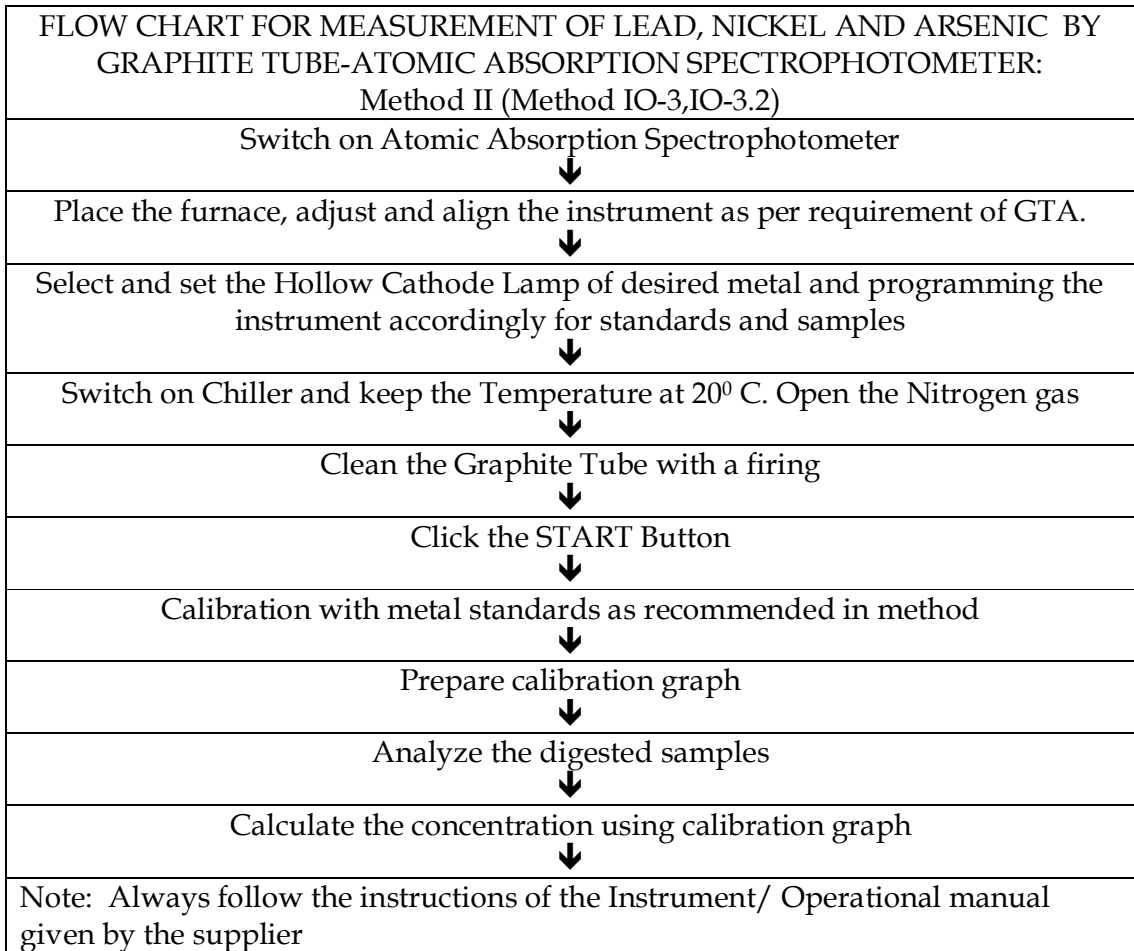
FLOW CHART FOR MEASUREMENT OF LEAD, NICKEL AND ARSENIC BY GRAPHITE TUBE-ATOMIC ABSORPTION SPECTROPHOTOMETER: Method II (Method IO-3,IO-3.2)

Switch on Atomic Absorption Spectrophotometer
↓
Place the furnace, adjust and align the instrument as per requirement of GTA.
↓
Select and set the Hollow Cathode Lamp of desired metal and programming the instrument accordingly for standards and samples
↓
Switch on Chiller and keep the Temperature at $20^0$ C. Open the Nitrogen gas
↓
Clean the Graphite Tube with a firing
↓
Click the START Button
↓
Calibration with metal standards as recommended in method
↓
Prepare calibration graph
↓
Analyze the digested samples
↓
Calculate the concentration using calibration graph
↓
Note: Always follow the instructions of the Instrument/ Operational manual given by the supplier